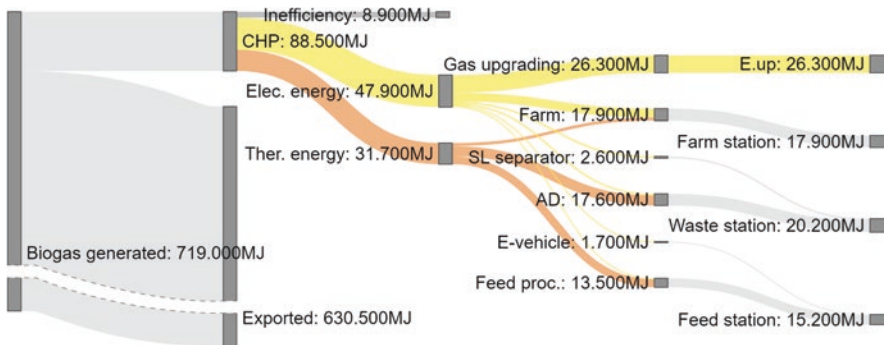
Inefficiency: 8.900MJ
CHP: 88.500MJ
Elec. energy: 47.900MJ
Ther. energy: 31.700MJ
Biogas generated: 719.000MJ
Exported: 630.500MJ
Gas upgrading: 26.300MJ
Farm: 17.900MJ
SL separator: 2.600MJ
AD: 17.600MJ
E-vehicle: 1.700MJ
Feed proc.: 13.500MJ
E.up: 26.300MJ
Farm station: 17.900MJ
Waste station: 20.200MJ
Feed station: 15.200MJ